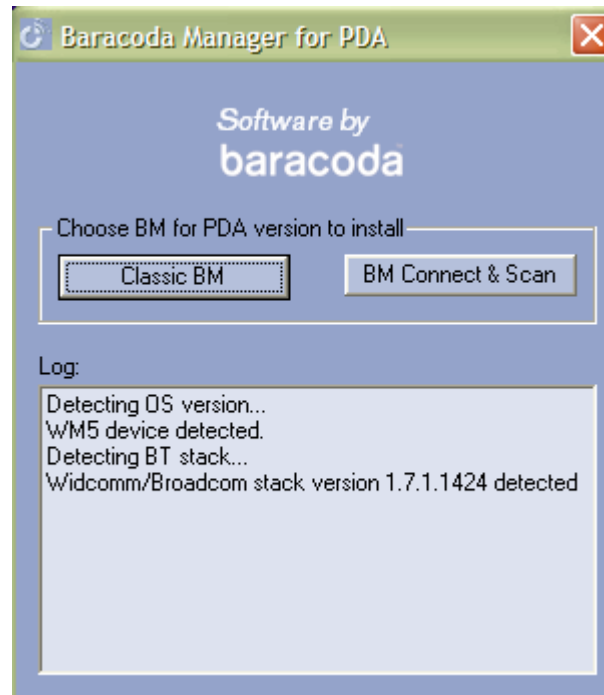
Baracoda Manager for PDA

Software by
baracoda

Choose BM for PDA version to install

Classic BM

BM Connect & Scan

Log:

Detecting OS version...
WM5 device detected.
Detecting BT stack...
Widcomm/Broadcom stack version 1.7.1.1424 detected